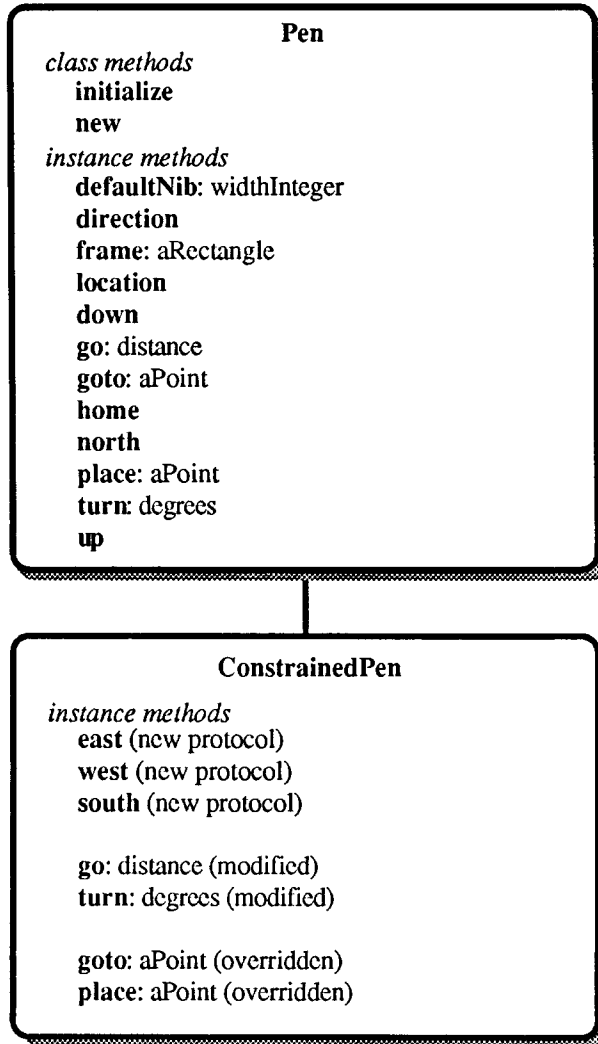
Pen
class methods
initialize
new
instance methods
defaultNib: widthInteger
direction
frame: aRectangle
location
down
go: distance
goto: aPoint
home
north
place: aPoint
turn: degrees
up

ConstrainedPen
instance methods
east (new protocol)
west (new protocol)
south (new protocol)

go: distance (modified)
turn: degrees (modified)

goto: aPoint (overridden)
place: aPoint (overridden)